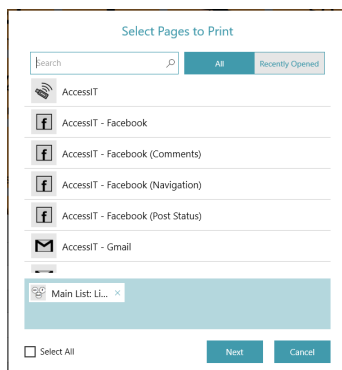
Select Pages to Print

Search

All

Recently Opened

AccessIT

AccessIT - Facebook

AccessIT - Facebook (Comments)

AccessIT - Facebook (Navigation)

AccessIT - Facebook (Post Status)

AccessIT - Gmail

Main List: Li... ×

Select All

Next

Cancel